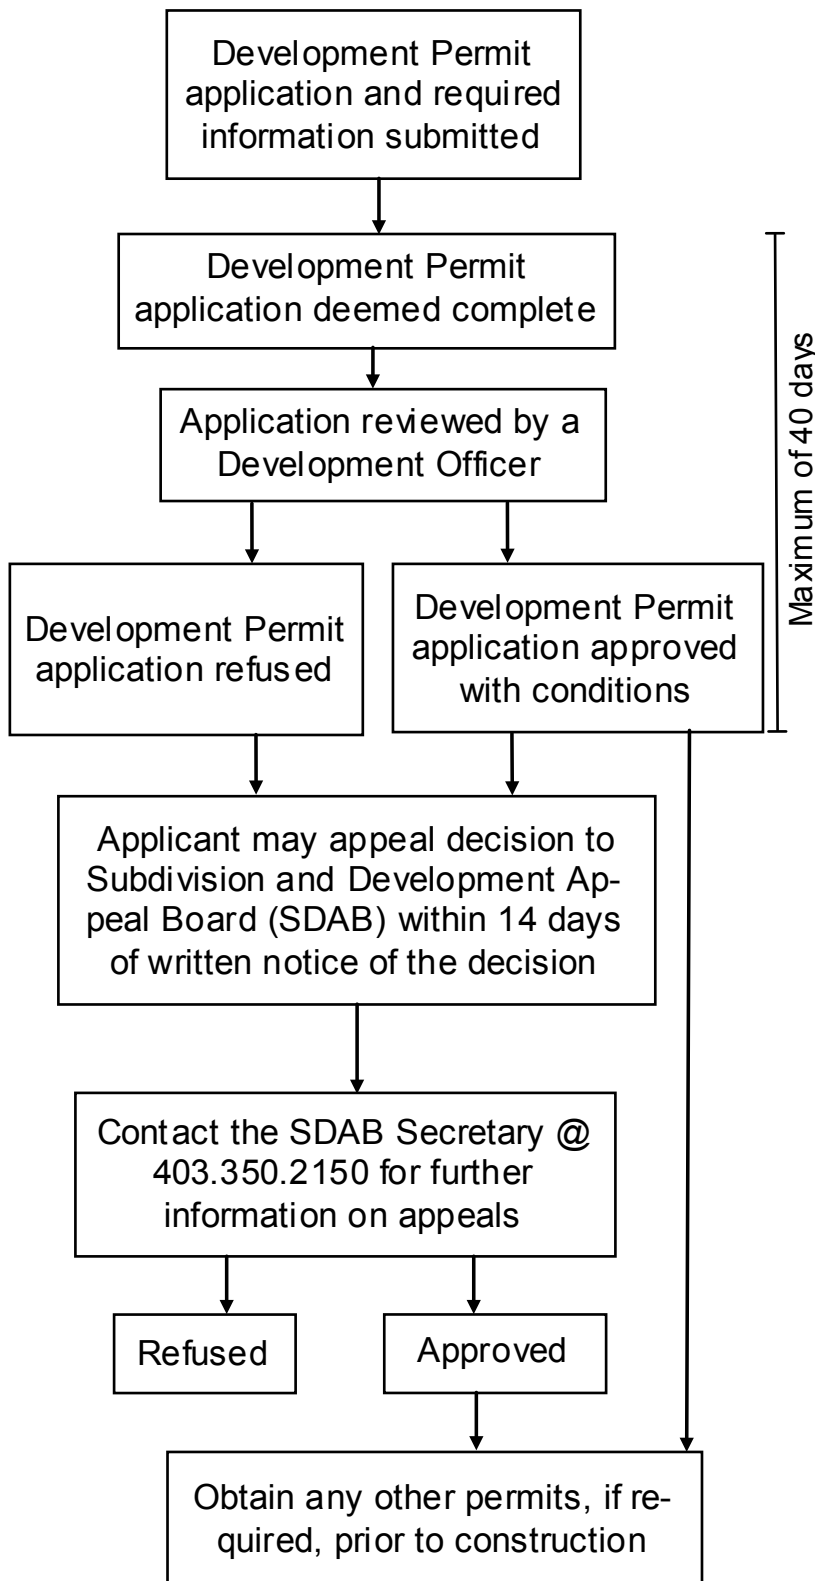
Development Permit application and required information submitted

Development Permit application deemed complete

Application reviewed by a Development Officer

Maximum of 40 days

Development Permit application refused

Development Permit application approved with conditions

Applicant may appeal decision to Subdivision and Development Appeal Board (SDAB) within 14 days of written notice of the decision

Contact the SDAB Secretary @ 403.350.2150 for further information on appeals

Refused

Approved

Obtain any other permits, if required, prior to construction